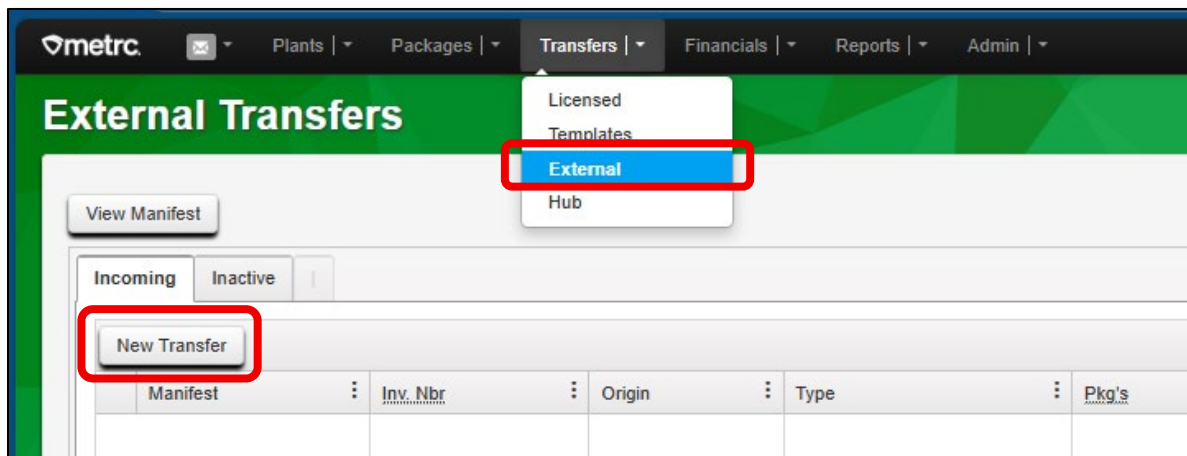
metrc. Plants | Packages | Transfers | Financials | Reports | Admin |

External Transfers

Licensed
Templates
External
Hub

View Manifest

Incoming Inactive

New Transfer

| Manifest | Inv. Nbr | Origin | Type | Pkg's |
|---|---|---|---|---|
| | | | | |